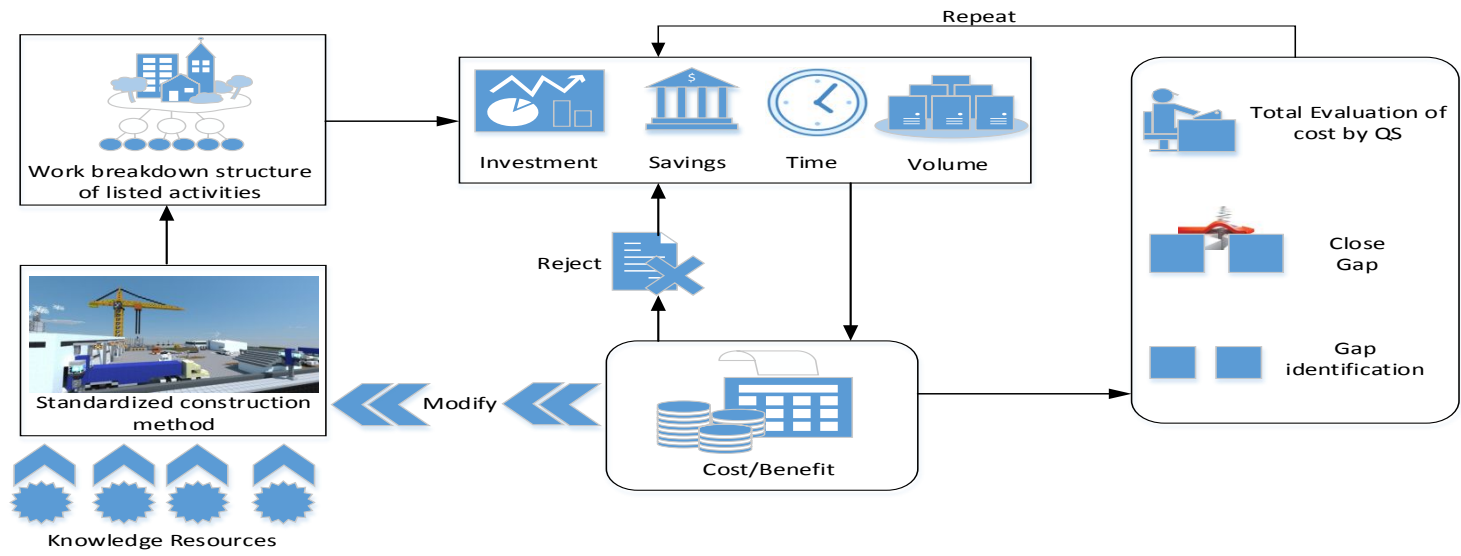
Repeat

Work breakdown structure of listed activities

Investment

Savings

Time

Volume

Total Evaluation of cost by QS

Reject

Close Gap

Gap identification

Standardized construction method

Modify

Cost/Benefit

Knowledge Resources